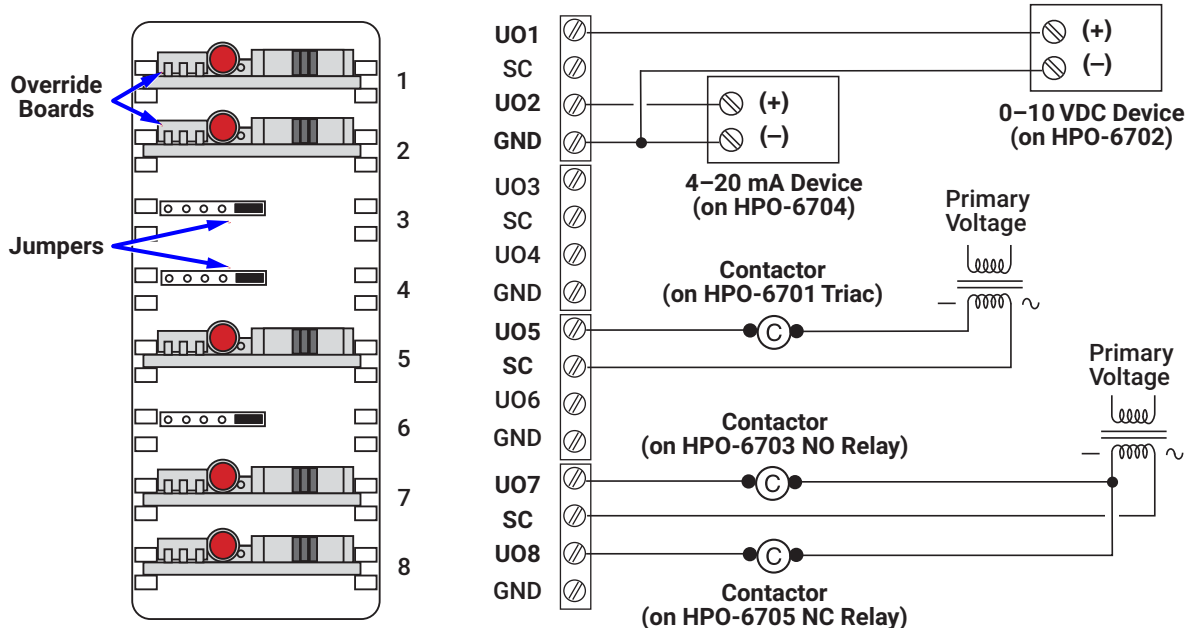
Override Boards

Jumpers

1
2
3
4
5
6
7
8

UO1
SC
UO2
GND
UO3
SC
UO4
GND
UO5
SC
UO6
GND
UO7
SC
UO8
GND

(+)
(–)
0–10 VDC Device (on HPO-6702)

(+)
(–)
4–20 mA Device (on HPO-6704)

Primary Voltage

Contactor (on HPO-6701 Triac)

C

Primary Voltage

Contactor (on HPO-6703 NO Relay)

C

C

Contactor (on HPO-6705 NC Relay)